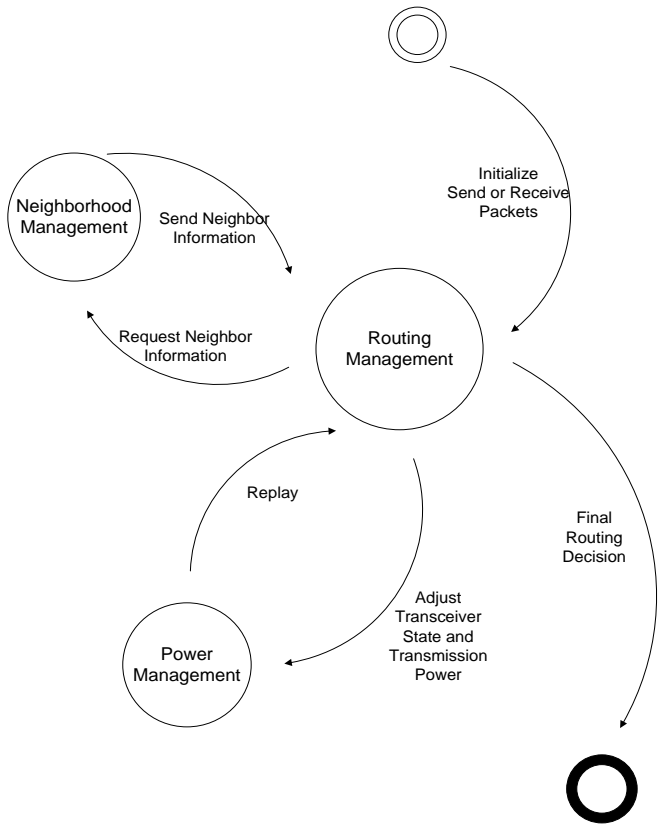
Initialize
Send or Receive
Packets

Neighborhood
Management

Send Neighbor
Information

Request Neighbor
Information

Routing
Management

Replay

Final
Routing
Decision

Adjust
Transceiver
State and
Transmission
Power

Power
Management